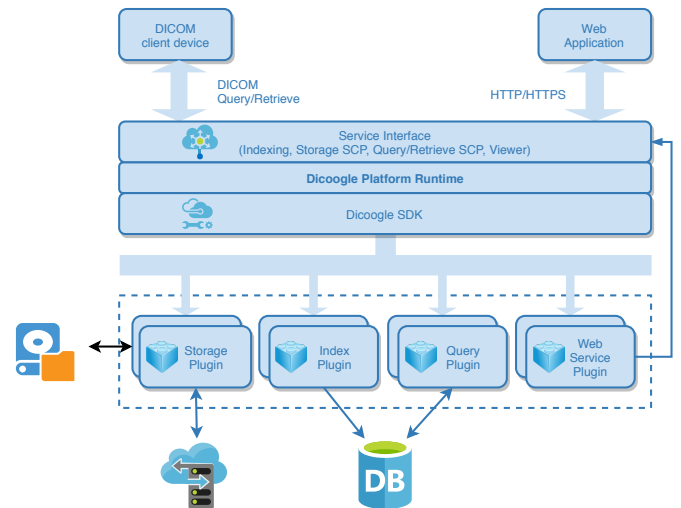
DICOM client device

Web Application

DICOM Query/Retrieve

HTTP/HTTPS

Service Interface (Indexing, Storage SCP, Query/Retrieve SCP, Viewer)

Dicoogle Platform Runtime

Dicoogle SDK

Storage Plugin

Index Plugin

Query Plugin

Web Service Plugin

DB